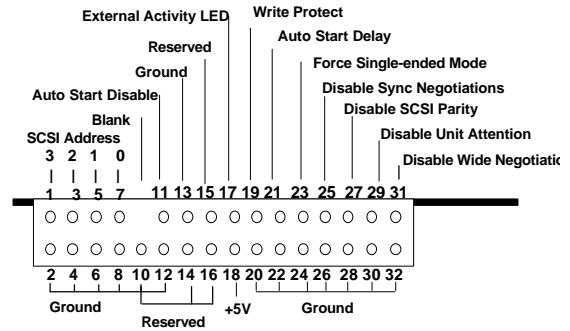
External Activity LED
Write Protect
Auto Start Delay
Reserved
Force Single-ended Mode
Ground
Disable Sync Negotiations
Auto Start Disable
Disable SCSI Parity
Blank
Disable Unit Attention
SCSI Address
Disable Wide Negotiatio
3 2 1 0
1 3 5 7 11 13 15 17 19 21 23 25 27 29 31
2 4 6 8 10 12 14 16 18 20 22 24 26 28 30 32
Ground
+5V
Ground
Reserved